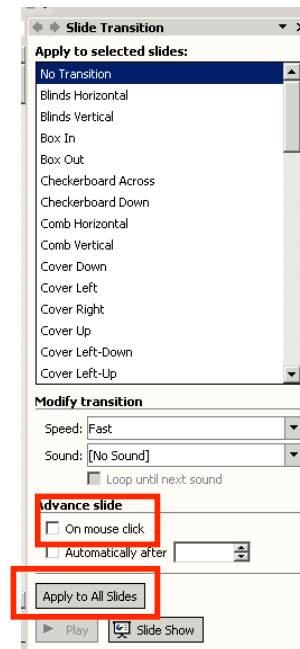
Slide Transition

Apply to selected slides:

No Transition
Blinds Horizontal
Blinds Vertical
Box In
Box Out
Checkerboard Across
Checkerboard Down
Comb Horizontal
Comb Vertical
Cover Down
Cover Left
Cover Right
Cover Up
Cover Left-Down
Cover Left-Up

Modify transition

Speed: Fast
Sound: [No Sound]
Loop until next sound

Advance slide

On mouse click
Automatically after

Apply to All Slides

Play
Slide Show